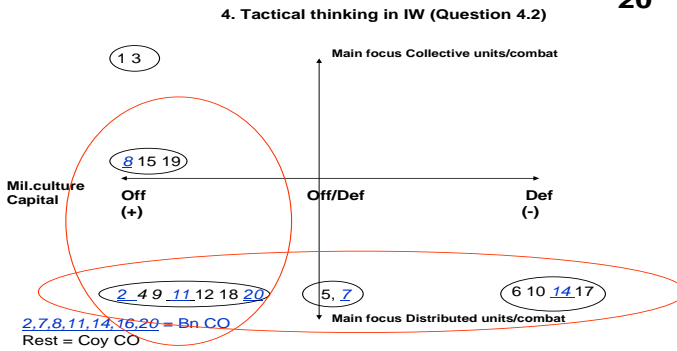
20

4. Tactical thinking in IW (Question 4.2)

Main focus Collective units/combat

1 3

8 15 19

Mil.culture Capital

Off (+)

Off/Def

Def (-)

2 4 9 11 12 18 20

5, 7

6 10 14 17

Main focus Distributed units/combat

2,7,8,11,14,16,20 = Bn CO
Rest = Coy CO